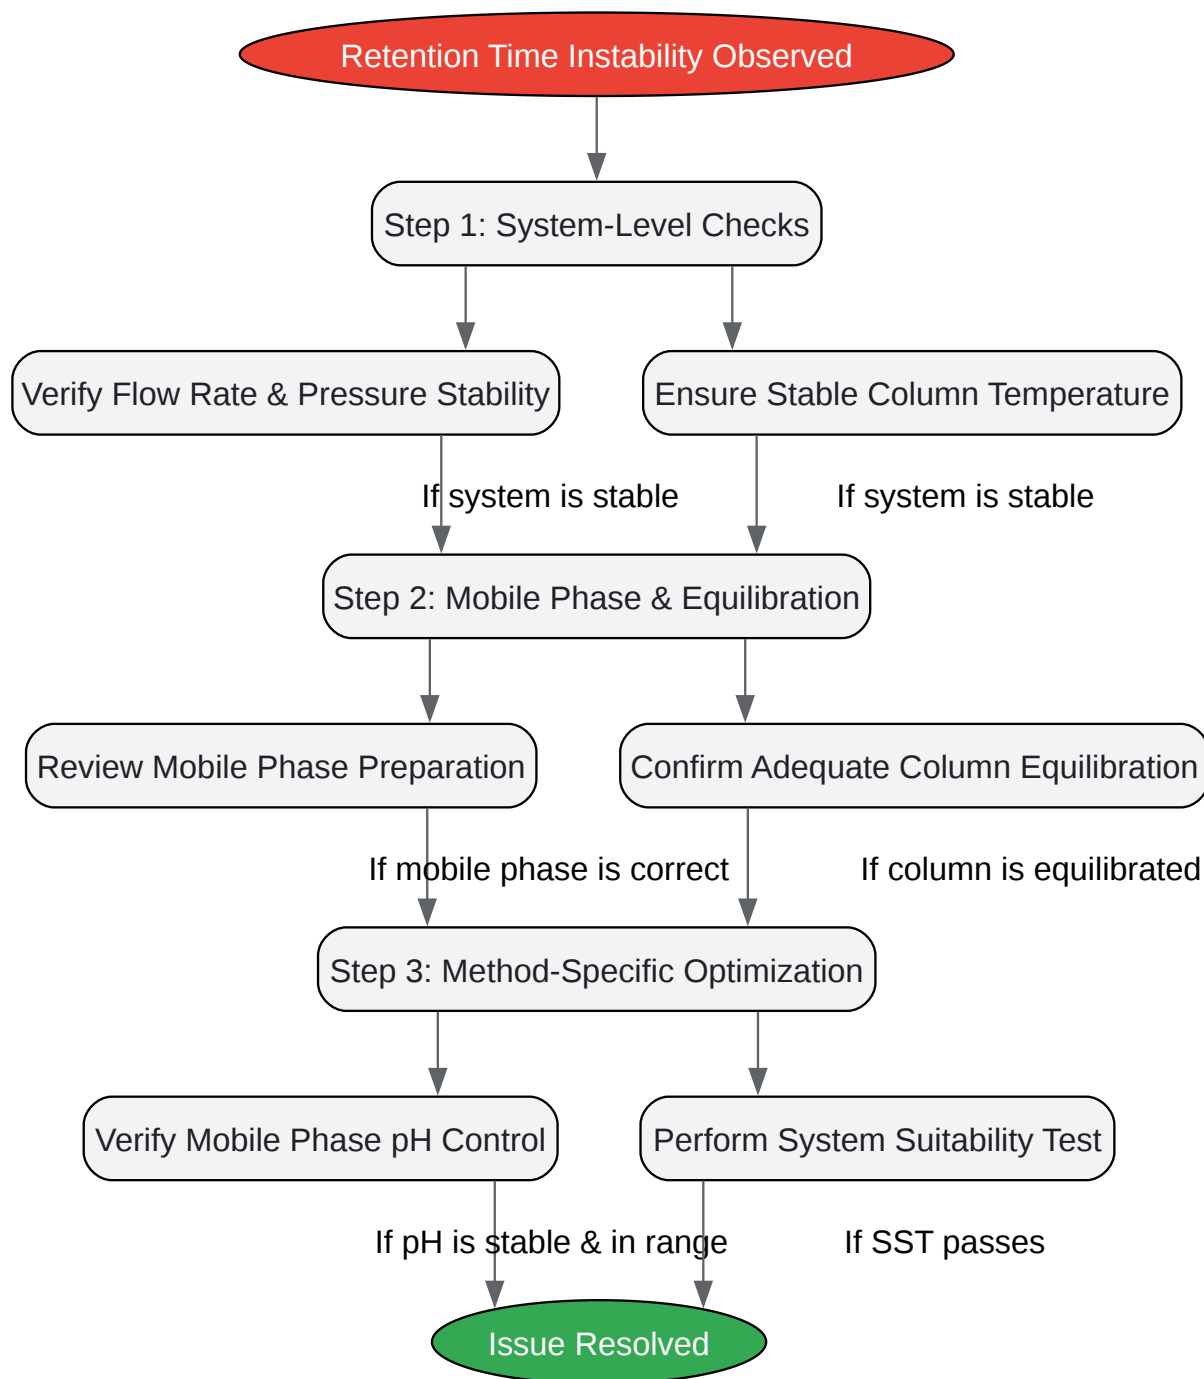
Retention Time Instability Observed

Step 1: System-Level Checks

Verify Flow Rate & Pressure Stability

Ensure Stable Column Temperature

If system is stable

If system is stable

Step 2: Mobile Phase & Equilibration

Review Mobile Phase Preparation

Confirm Adequate Column Equilibration

If mobile phase is correct

If column is equilibrated

Step 3: Method-Specific Optimization

Verify Mobile Phase pH Control

Perform System Suitability Test

If pH is stable & in range

If SST passes

Issue Resolved